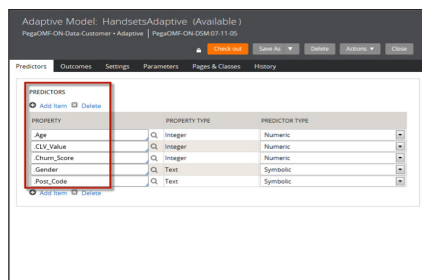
Adaptive Model: HandsetsAdaptive (Available)
PegaOMF-ON-Data-Customer • Adaptive | PegaOMF-ON-DSM:07-11-05

Check out Save As ▼ Delete Actions ▼ Close

Predictors Outcomes Settings Parameters Pages & Classes History

PREDICTORS
Add item Delete

| PROPERTY | PROPERTY TYPE | PREDICTOR TYPE |
|---|---|---|
| .Age | Integer | Numeric |
| .CLV_Value | Integer | Numeric |
| .Churn_Score | Integer | Numeric |
| .Gender | Text | Symbolic |
| .Post_Code | Text | Symbolic |

Add item Delete